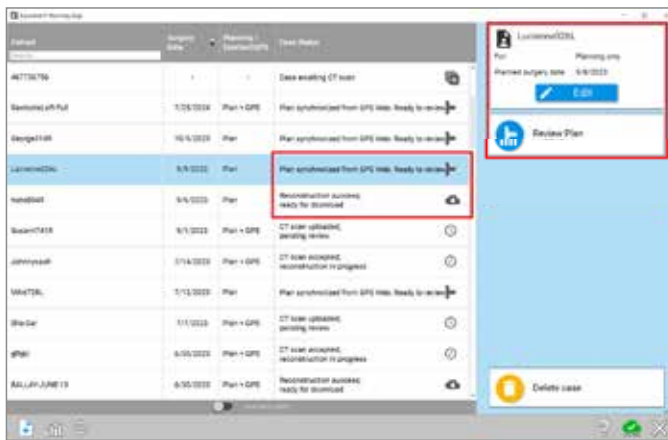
Patient | Surgery Date | Planning / Execution(GPS) | Case Status

| Patient | Surgery Date | Planning / Execution(GPS) | Case Status |
|---|---|---|---|
| 467736756 | - | - | Case awaiting CT scan |
| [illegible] | 7/28/2023 | Plan + GPS | Plan synchronized from GPS Web. Ready to review |
| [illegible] | 10/5/2023 | Plan | Plan synchronized from GPS Web. Ready to review |
| Lucianne0256 | 9/8/2023 | Plan | Plan synchronized from GPS Web. Ready to review |
| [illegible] | 9/4/2023 | Plan | Reconstruction success ready for download |
| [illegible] | 9/1/2023 | Plan + GPS | CT scan uploaded, pending review |
| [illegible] | 7/14/2023 | Plan + GPS | CT scan accepted, reconstruction in progress |
| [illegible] | 7/13/2023 | Plan | Plan synchronized from GPS Web. Ready to review |
| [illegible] | 7/7/2023 | Plan + GPS | CT scan uploaded, pending review |
| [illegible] | 6/30/2023 | Plan + GPS | CT scan accepted, reconstruction in progress |
| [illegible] | 6/30/2023 | Plan + GPS | Reconstruction success ready for download |

Lucianne0256
For: Planning only
Planned surgery date: 9/8/2023
Edit

Review Plan

Delete case